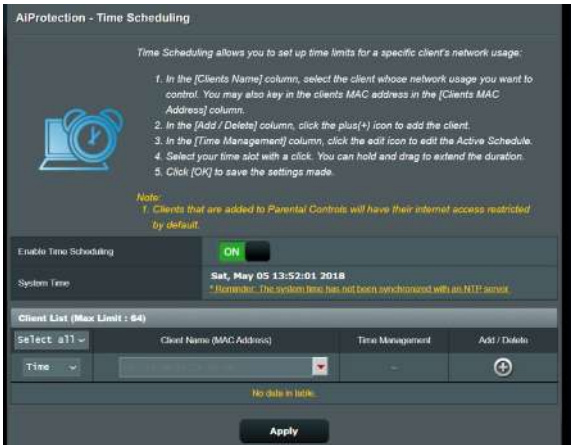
AiProtection - Time Scheduling

Time Scheduling allows you to set up time limits for a specific client's network usage:

1. In the [Clients Name] column, select the client whose network usage you want to control. You may also key in the clients MAC address in the [Clients MAC Address] column.
2. In the [Add / Delete] column, click the plus(+) icon to add the client.
3. In the [Time Management] column, click the edit icon to edit the Active Schedule.
4. Select your time slot with a click. You can hold and drag to extend the duration.
5. Click [OK] to save the settings made.

Note:
1. Clients that are added to Parental Controls will have their internet access restricted by default.

Enable Time Scheduling ON

System Time Sat, May 05 13:52:01 2018
* Reminder: The system time has not been synchronized with an NTP server.

Client List (Max Limit : 64)

| Select all | Client Name (MAC Address) | Time Management | Add / Delete |
|---|---|---|---|
| Time | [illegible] | - | ⊕ |

No data in table.

Apply